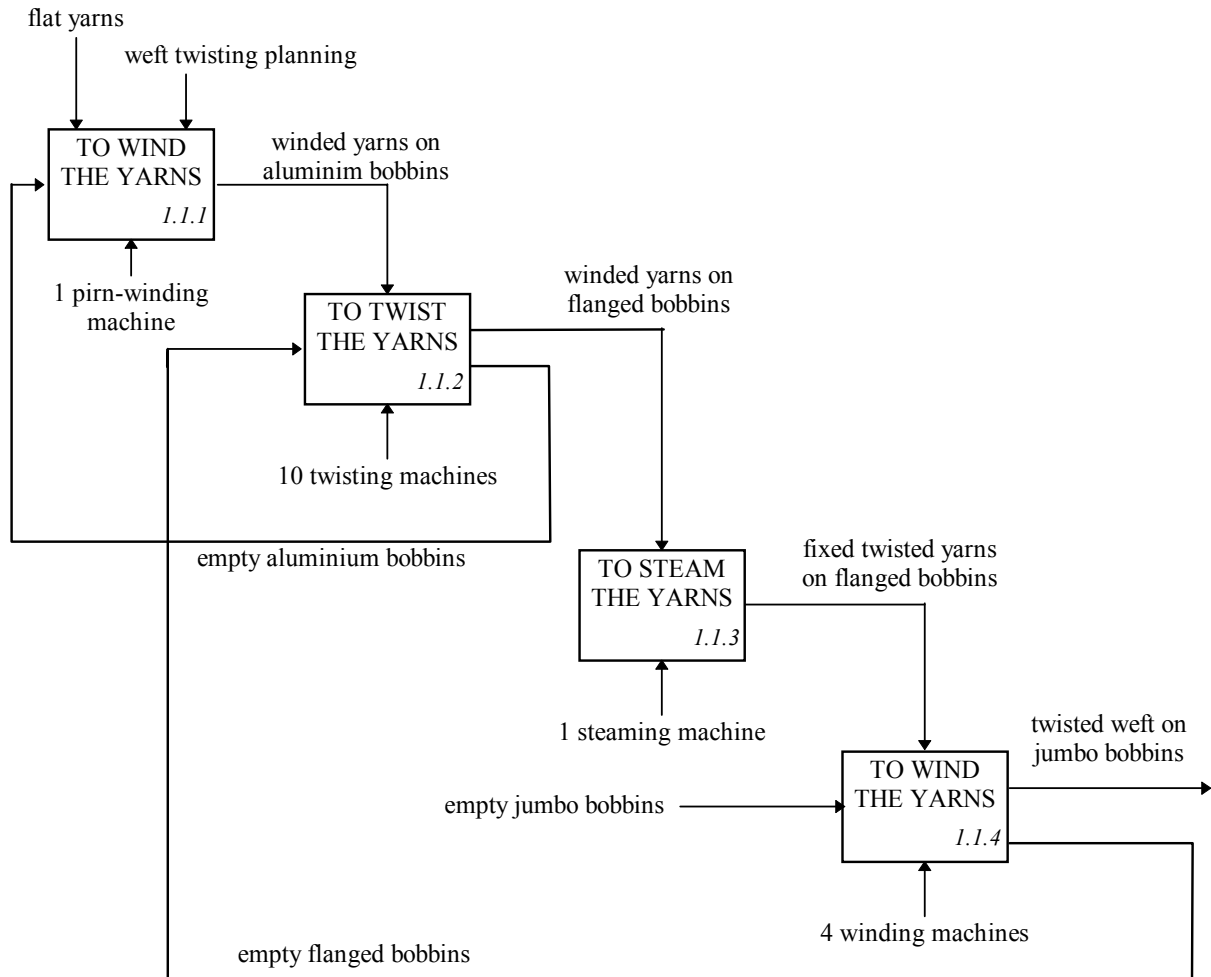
flat yarns

weft twisting planning

TO WIND THE YARNS
1.1.1

winded yarns on aluminim bobbins

1 pirn-winding machine

winded yarns on flanged bobbins

TO TWIST THE YARNS
1.1.2

10 twisting machines

empty aluminium bobbins

TO STEAM THE YARNS
1.1.3

fixed twisted yarns on flanged bobbins

1 steaming machine

twisted weft on jumbo bobbins

empty jumbo bobbins

TO WIND THE YARNS
1.1.4

4 winding machines

empty flanged bobbins